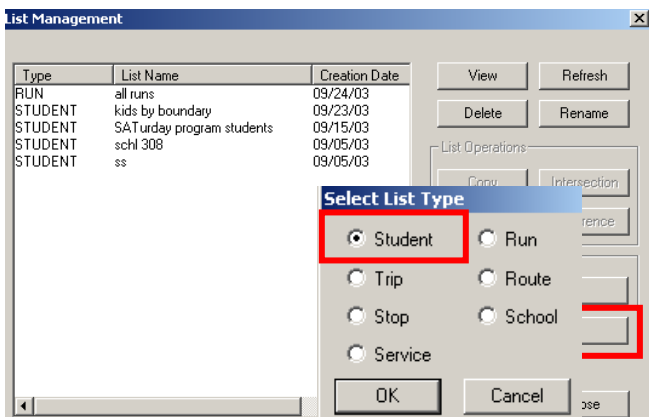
List Management

| Type | List Name | Creation Date |
|---|---|---|
| RUN | all runs | 09/24/03 |
| STUDENT | kids by boundary | 09/23/03 |
| STUDENT | SATurday program students | 09/15/03 |
| STUDENT | schl 308 | 09/05/03 |
| STUDENT | ss | 09/05/03 |

View
Refresh
Delete
Rename
List Operations
Copy
Intersection
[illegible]rence
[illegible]ose

Select List Type
Student
Run
Trip
Route
Stop
School
Service
OK
Cancel